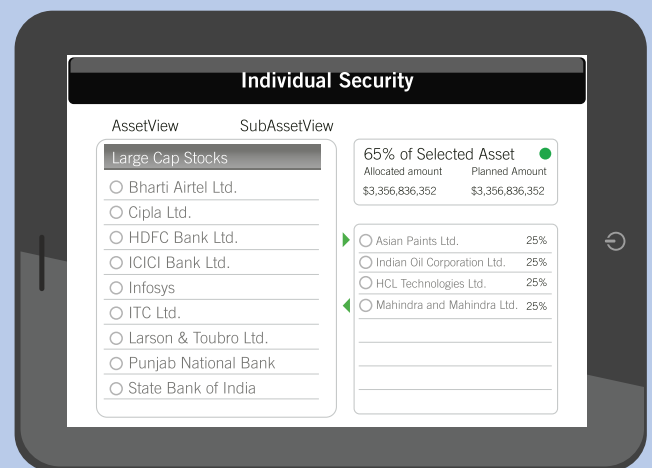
Individual Security

AssetView

SubAssetView

Large Cap Stocks

Bharti Airtel Ltd.

Cipla Ltd.

HDFC Bank Ltd.

ICICI Bank Ltd.

Infosys

ITC Ltd.

Larson & Toubro Ltd.

Punjab National Bank

State Bank of India

65% of Selected Asset

Allocated amount

Planned Amount

\$3,356,836,352

\$3,356,836,352

Asian Paints Ltd. 25%

Indian Oil Corporation Ltd. 25%

HCL Technologies Ltd. 25%

Mahindra and Mahindra Ltd. 25%